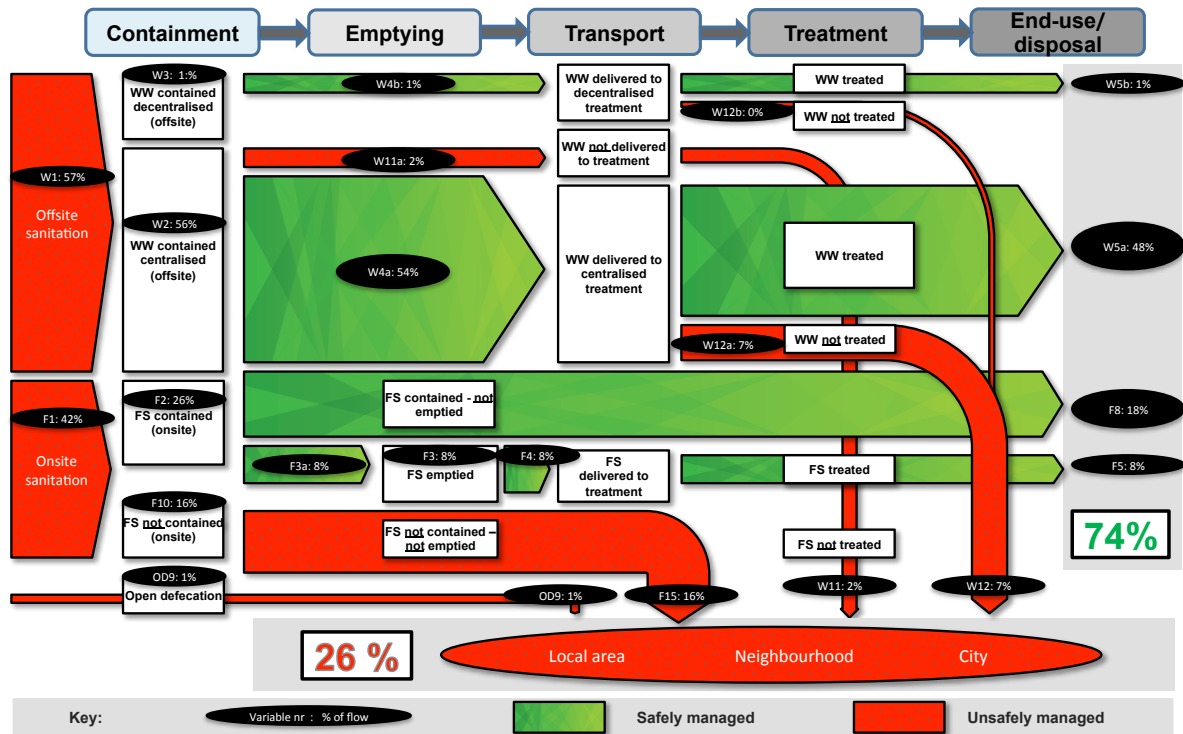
Containment
Emptying
Transport
Treatment
End-use/ disposal

W1: 57%
Offsite sanitation

W3: 1:%
WW contained decentralised (offsite)
W4b: 1%
WW delivered to decentralised treatment
WW treated
W5b: 1%
W12b: 0%
WW not treated

W11a: 2%
WW not delivered to treatment

W2: 56%
WW contained centralised (offsite)
W4a: 54%
WW delivered to centralised treatment
WW treated
W5a: 48%

W12a: 7%
WW not treated

F1: 42%
Onsite sanitation
F2: 26%
FS contained (onsite)
FS contained - not emptied
F8: 18%

F3a: 8%
F3: 8%
FS emptied
F4: 8%
FS delivered to treatment
FS treated
F5: 8%

F10: 16%
FS not contained (onsite)
FS not contained – not emptied
FS not treated
74%

OD9: 1%
Open defecation
OD9: 1%
F15: 16%
W11: 2%
W12: 7%

26 %
Local area
Neighbourhood
City

Key:
Variable nr : % of flow
Safely managed
Unsafely managed